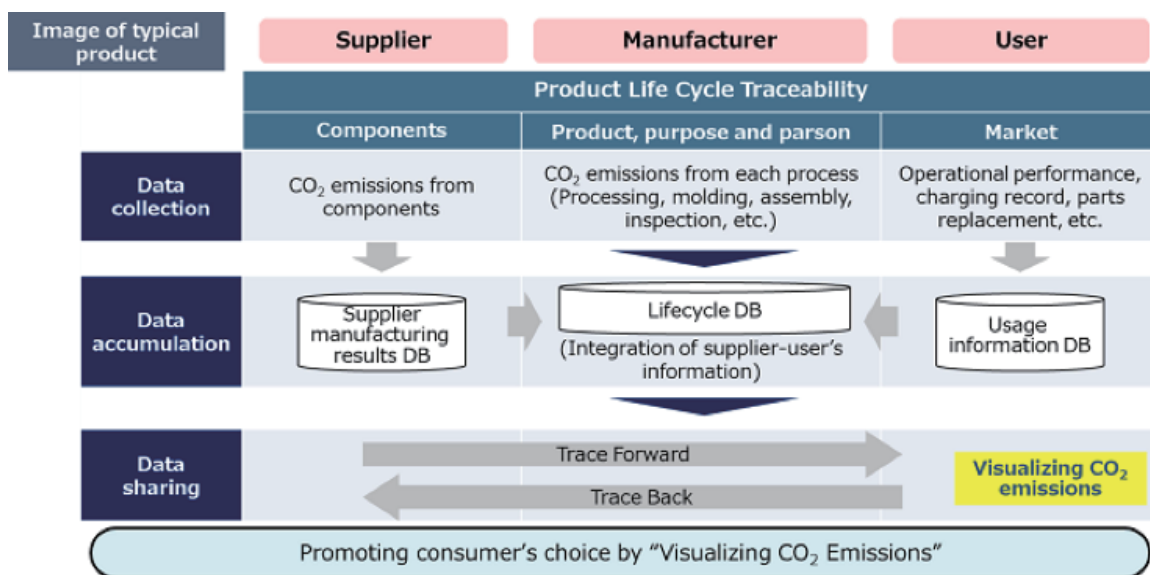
Image of typical product

Supplier

Manufacturer

User

Product Life Cycle Traceability

| | Components | Product, purpose and parson | Market |
|---|---|---|---|
| Data collection | $CO_2$ emissions from components | $CO_2$ emissions from each process (Processing, molding, assembly, inspection, etc.) | Operational performance, charging record, parts replacement, etc. |
| Data accumulation | Supplier manufacturing results DB | Lifecycle DB (Integration of supplier-user's information) | Usage information DB |
| Data sharing | Trace Forward | Trace Back | Visualizing $CO_2$ emissions |

Promoting consumer's choice by "Visualizing $CO_2$ Emissions"